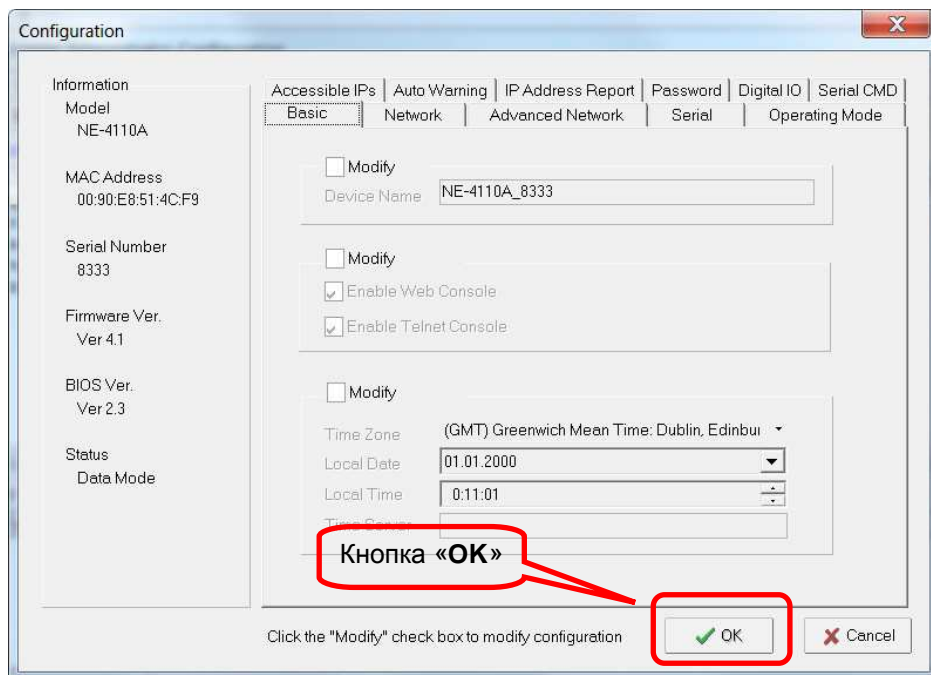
Configuration

Information
Model
NE-4110A

MAC Address
00:90:E8:51:4C:F9

Serial Number
8333

Firmware Ver.
Ver 4.1

BIOS Ver.
Ver 2.3

Status
Data Mode

Accessible IPs | Auto Warning | IP Address Report | Password | Digital IO | Serial CMD
Basic | Network | Advanced Network | Serial | Operating Mode

Modify
Device Name NE-4110A_8333

Modify
Enable Web Console
Enable Telnet Console

Modify
Time Zone (GMT) Greenwich Mean Time: Dublin, Edinbu
Local Date 01.01.2000
Local Time 0:11:01
Time Server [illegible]

Кнопка «OK»

Click the "Modify" check box to modify configuration

OK
Cancel